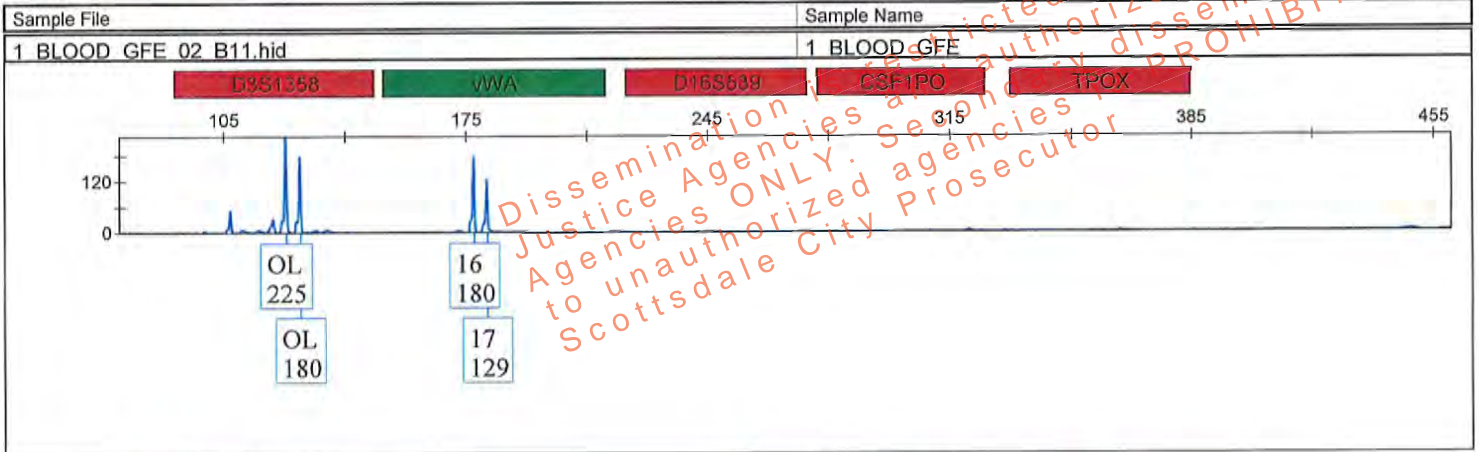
| Sample File | Sample Name |
|---|---|
| 1_BLOOD_GFE_02_B11.hid | 1_BLOOD_GFE |

D8S1358 vWA D16S539 CSF1PO TPOX

105 175 245 315 385 455

120
0

OL
225

OL
180

16
180

17
129

Dissemination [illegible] restricted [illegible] authorized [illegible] dissem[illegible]
Justice Agencies and authorized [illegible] Secondary dissem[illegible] PROHIBI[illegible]
Agencies ONLY. Secondary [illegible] agencies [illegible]
to unauthorized agencies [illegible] Prosecutor
Scottsdale City Prosecutor